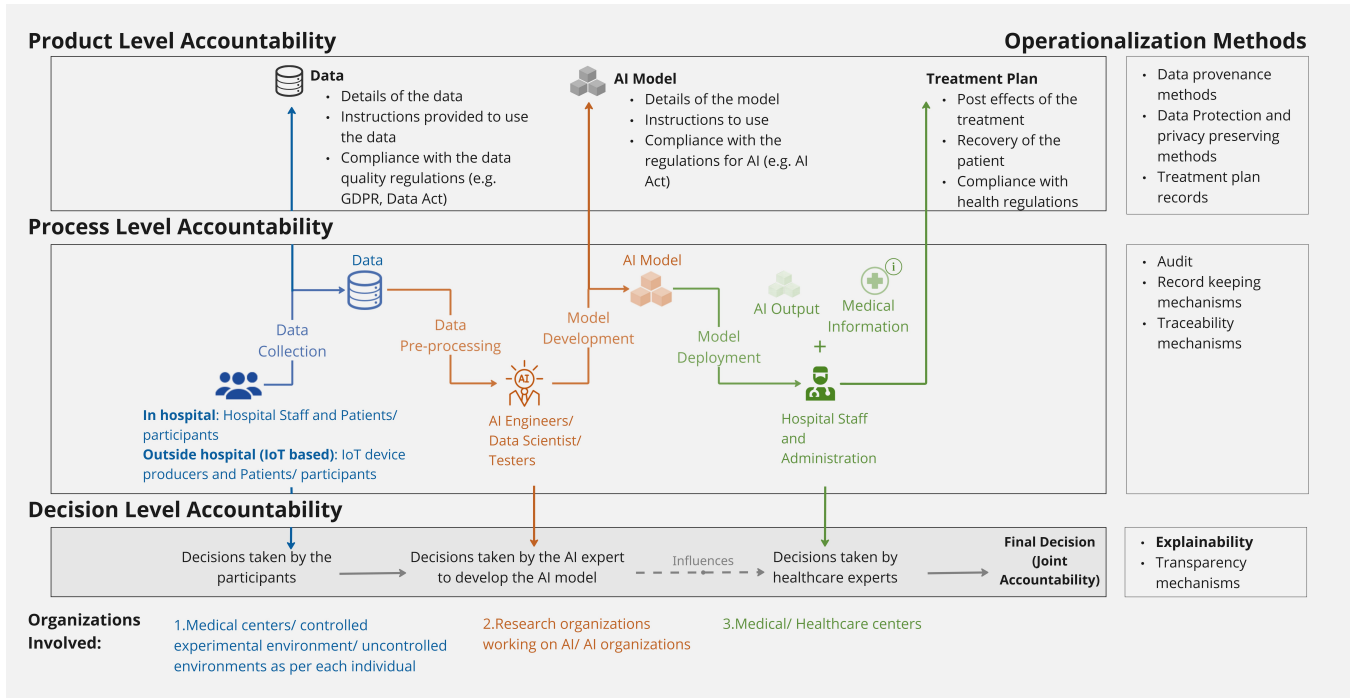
Product Level Accountability

Operationalization Methods

Data
- Details of the data
- Instructions provided to use the data
- Compliance with the data quality regulations (e.g. GDPR, Data Act)

AI Model
- Details of the model
- Instructions to use
- Compliance with the regulations for AI (e.g. AI Act)

Treatment Plan
- Post effects of the treatment
- Recovery of the patient
- Compliance with health regulations

- Data provenance methods
- Data Protection and privacy preserving methods
- Treatment plan records

Process Level Accountability

Data

Data Collection

Data Pre-processing

AI Model

Model Development

Model Deployment

AI Output

Medical Information

+

In hospital: Hospital Staff and Patients/ participants
Outside hospital (IoT based): IoT device producers and Patients/ participants

AI

AI Engineers/ Data Scientist/ Testers

Hospital Staff and Administration

- Audit
- Record keeping mechanisms
- Traceability mechanisms

Decision Level Accountability

Decisions taken by the participants

Decisions taken by the AI expert to develop the AI model

Influences

Decisions taken by healthcare experts

Final Decision (Joint Accountability)

- Explainability
- Transparency mechanisms

Organizations Involved:

1.Medical centers/ controlled experimental environment/ uncontrolled environments as per each individual

2.Research organizations working on AI/ AI organizations

3.Medical/ Healthcare centers